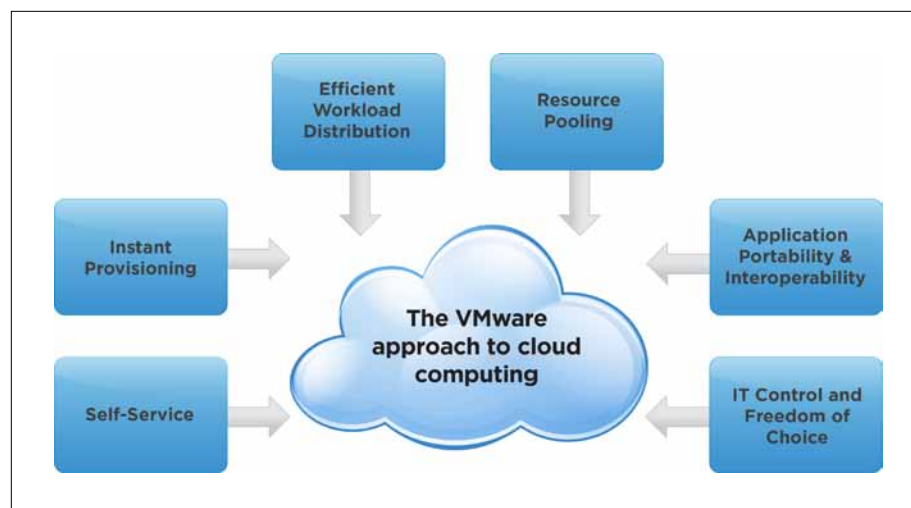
Efficient Workload Distribution

Resource Pooling

Instant Provisioning

Application Portability & Interoperability

The VMware approach to cloud computing

Self-Service

IT Control and Freedom of Choice